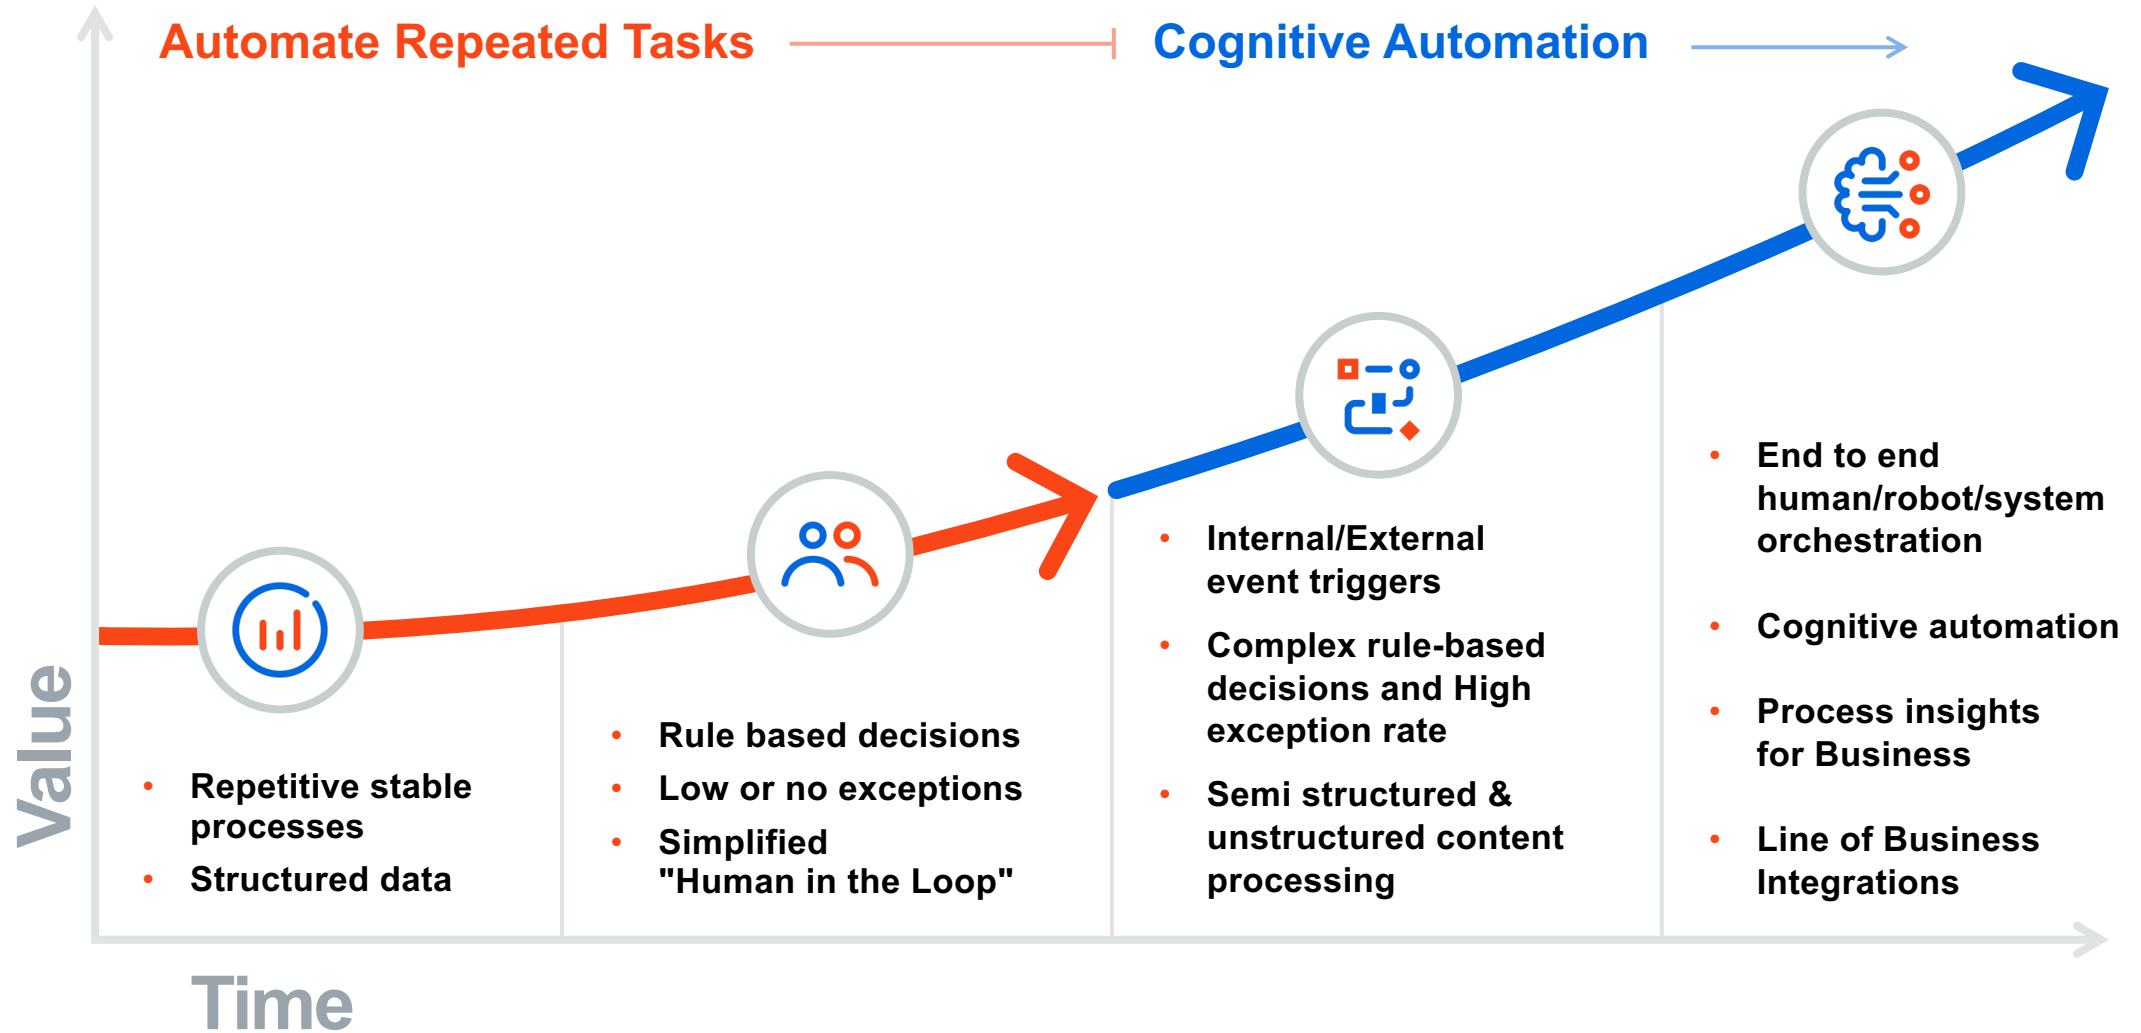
Automate Repeated Tasks

Cognitive Automation

Value

- Repetitive stable processes
- Structured data

- Rule based decisions
- Low or no exceptions
- Simplified "Human in the Loop"

- Internal/External event triggers
- Complex rule-based decisions and High exception rate
- Semi structured & unstructured content processing

- End to end human/robot/system orchestration
- Cognitive automation
- Process insights for Business
- Line of Business Integrations

Time